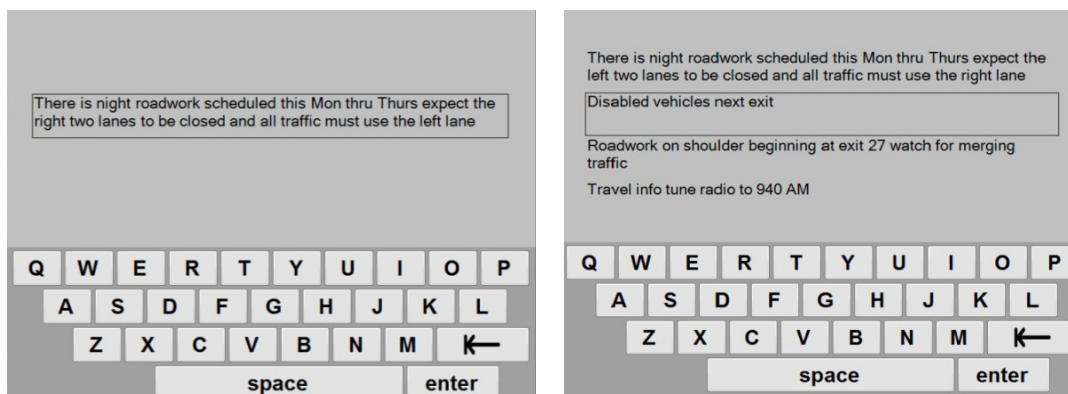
There is night roadwork scheduled this Mon thru Thurs expect the right two lanes to be closed and all traffic must use the left lane

Q W E R T Y U I O P
A S D F G H J K L
Z X C V B N M ⟵
space enter

There is night roadwork scheduled this Mon thru Thurs expect the left two lanes to be closed and all traffic must use the right lane

Disabled vehicles next exit

Roadwork on shoulder beginning at exit 27 watch for merging traffic

Travel info tune radio to 940 AM

Q W E R T Y U I O P
A S D F G H J K L
Z X C V B N M ⟵
space enter